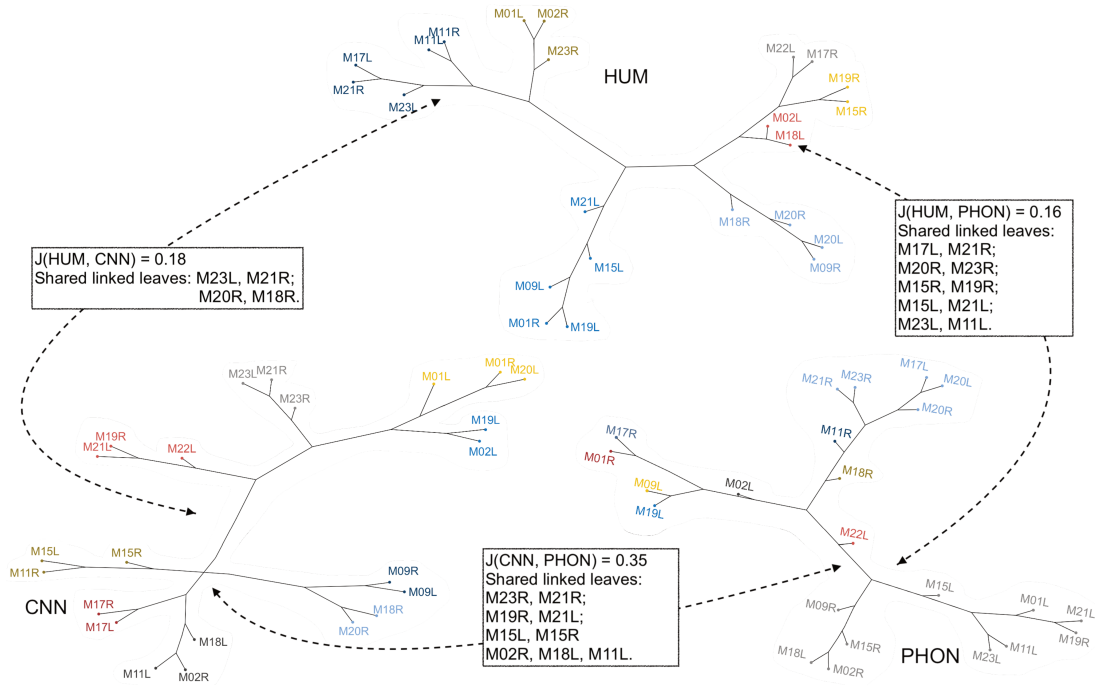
M01L M02R
M11R
M11L
M17L
M23R
M21R
M23L
HUM
M22L M17R
M19R
M15R
M02L
M18L
M21L
M18R
M20R
M20L
M15L
M09R
M09L
M01R M19L

J(HUM, PHON) = 0.16
Shared linked leaves:
M17L, M21R;
M20R, M23R;
M15R, M19R;
M15L, M21L;
M23L, M11L.

J(HUM, CNN) = 0.18
Shared linked leaves: M23L, M21R;
M20R, M18R.

M23L M21R
M23R
M01L
M01R
M20L
M19L
M02L
M19R
M21L
M22L

M17R
M01R
M09L
M19L
M02L
M21R
M23R
M17L
M20L
M20R
M11R
M18R
M22L

M15L
M11R
M15R
M09R
M09L
M18R
M20R
CNN
M17R
M17L
M18L
M11L
M02R

J(CNN, PHON) = 0.35
Shared linked leaves:
M23R, M21R;
M19R, M21L;
M15L, M15R
M02R, M18L, M11L.

M15L
M01L
M21L
M19R
M09R
M15R
M18L
M02R
M23L
M11L
PHON